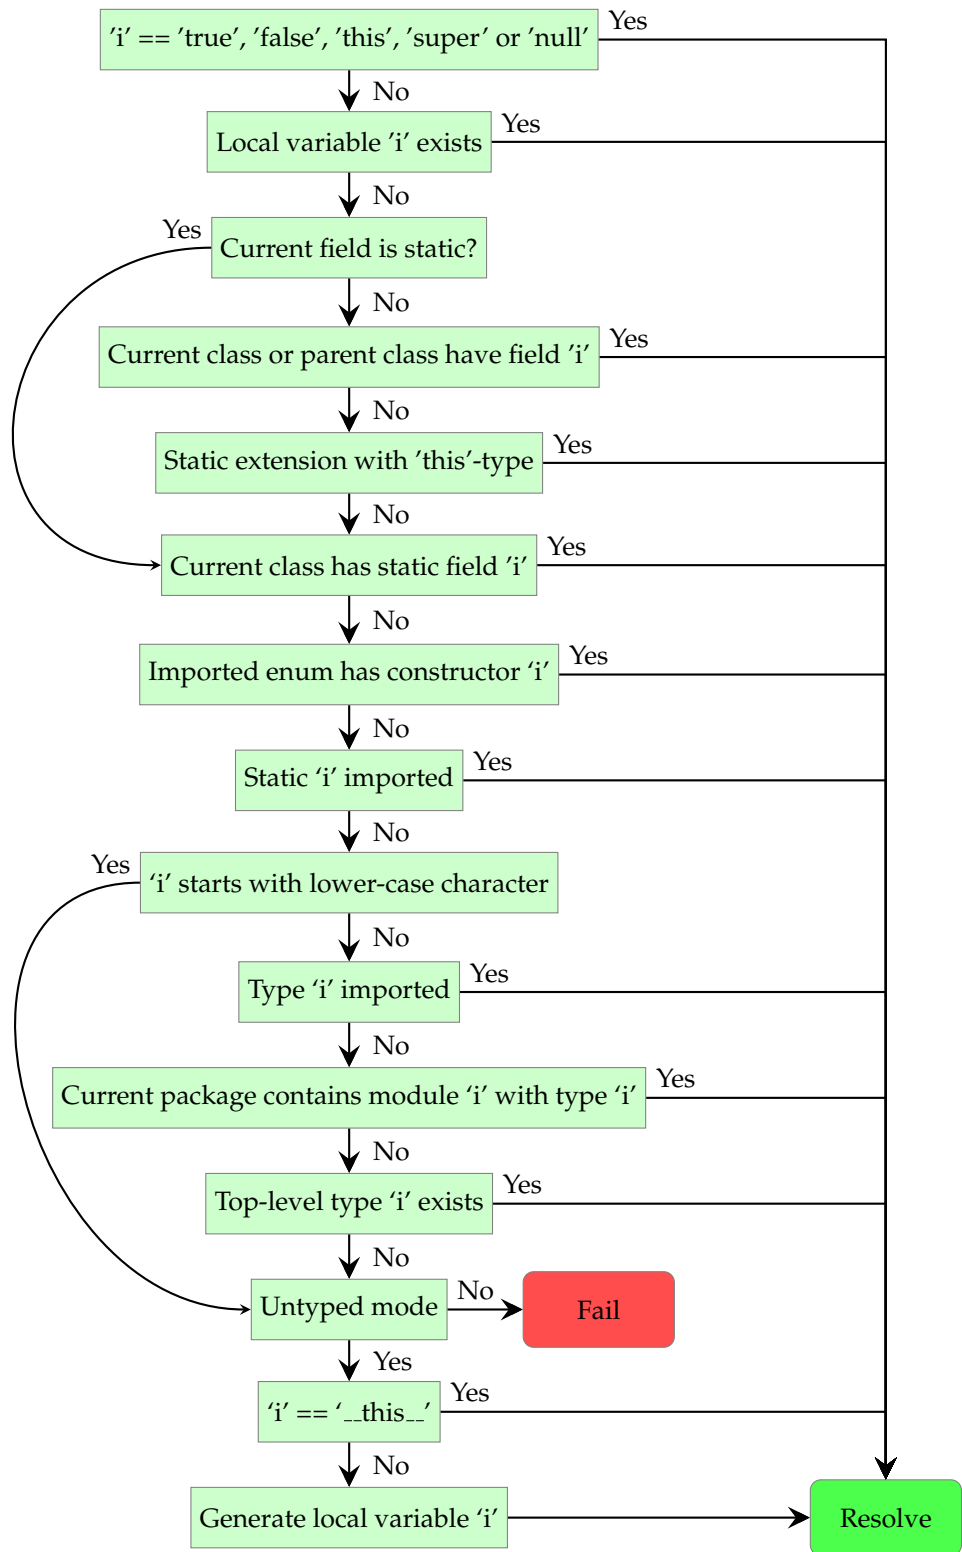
’i’ == ’true’, ’false’, ’this’, ’super’ or ’null’
Yes
No
Local variable ’i’ exists
Yes
No
Yes
Current field is static?
No
Current class or parent class have field ’i’
Yes
No
Static extension with ’this’-type
Yes
No
Current class has static field ’i’
Yes
No
Imported enum has constructor ‘i’
Yes
No
Static ‘i’ imported
Yes
No
Yes
‘i’ starts with lower-case character
No
Type ‘i’ imported
Yes
No
Current package contains module ‘i’ with type ‘i’
Yes
No
Top-level type ‘i’ exists
Yes
No
Untyped mode
No
Fail
Yes
‘i’ == ‘__this__’
Yes
No
Generate local variable ‘i’
Resolve